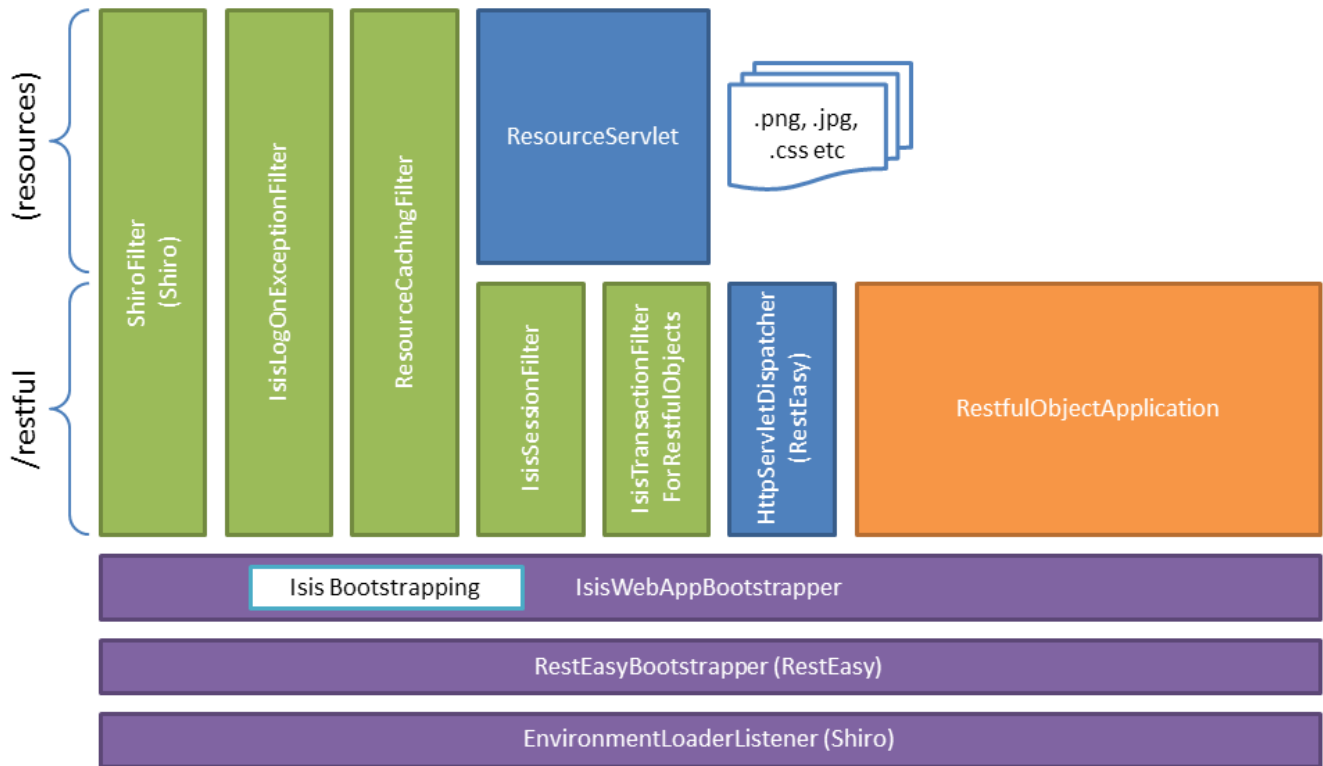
(resources)

/restful

ShiroFilter
(Shiro)

IsisLogOnExceptionFilter

ResourceCachingFilter

ResourceServlet

.png, .jpg,
.css etc

IsisSessionFilter

IsisTransactionFilter
ForRestfulObjects

HttpServletDispatcher
(RestEasy)

RestfulObjectApplication

Isis Bootstrapping

IsisWebAppBootstrapper

RestEasyBootstrapper (RestEasy)

EnvironmentLoaderListener (Shiro)